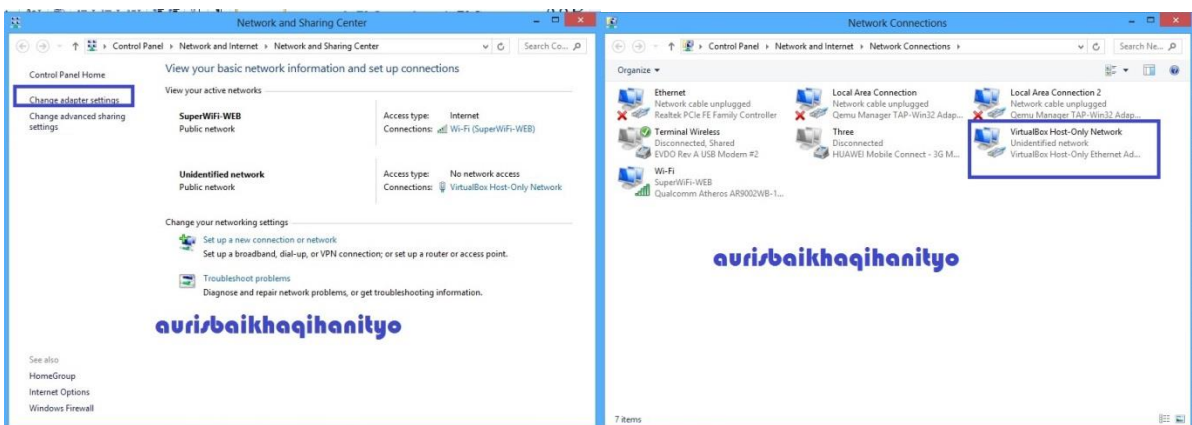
Network and Sharing Center

Control Panel › Network and Internet › Network and Sharing Center

Search Co...

Control Panel Home

Change adapter settings

Change advanced sharing settings

View your basic network information and set up connections

View your active networks

SuperWiFi-WEB
Public network

Access type: Internet
Connections: Wi-Fi (SuperWiFi-WEB)

Unidentified network
Public network

Access type: No network access
Connections: VirtualBox Host-Only Network

Change your networking settings

Set up a new connection or network
Set up a broadband, dial-up, or VPN connection; or set up a router or access point.

Troubleshoot problems
Diagnose and repair network problems, or get troubleshooting information.

aurisbaikhaqihanityo

See also
HomeGroup
Internet Options
Windows Firewall

Network Connections

Control Panel › Network and Internet › Network Connections ›

Search Ne...

Organize ▾

Ethernet
Network cable unplugged
Realtek PCIe FE Family Controller

Local Area Connection
Network cable unplugged
Qemu Manager TAP-Win32 Adap...

Local Area Connection 2
Network cable unplugged
Qemu Manager TAP-Win32 Adap...

Terminal Wireless
Disconnected, Shared
EVDO Rev A USB Modem #2

Three
Disconnected
HUAWEI Mobile Connect - 3G M...

VirtualBox Host-Only Network
Unidentified network
VirtualBox Host-Only Ethernet Ad...

Wi-Fi
SuperWiFi-WEB
Qualcomm Atheros AR9002WB-1...

aurisbaikhaqihanityo

7 items